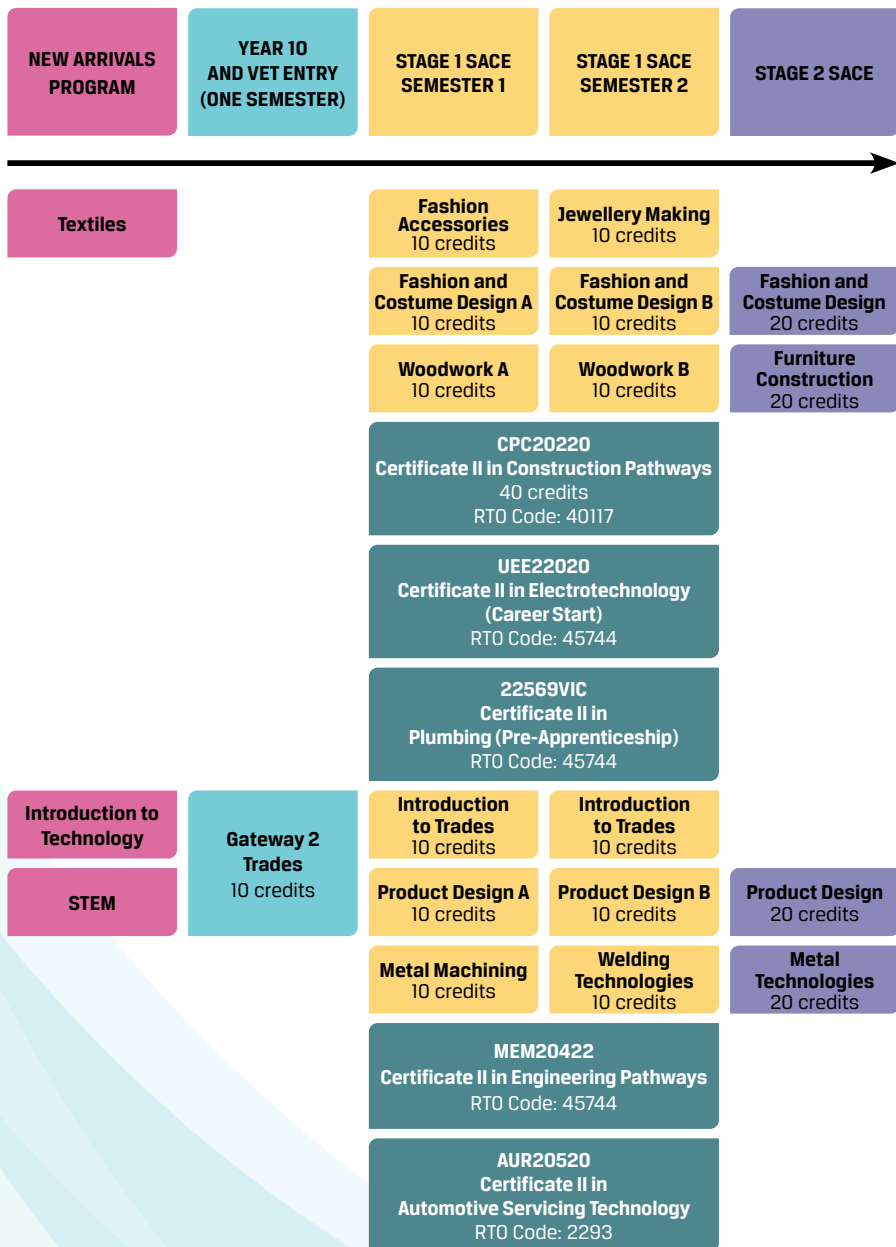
NEW ARRIVALS PROGRAM

YEAR 10 AND VET ENTRY (ONE SEMESTER)

STAGE 1 SACE SEMESTER 1

STAGE 1 SACE SEMESTER 2

STAGE 2 SACE

Textiles

Fashion Accessories
10 credits

Jewellery Making
10 credits

Fashion and Costume Design A
10 credits

Fashion and Costume Design B
10 credits

Fashion and Costume Design
20 credits

Woodwork A
10 credits

Woodwork B
10 credits

Furniture Construction
20 credits

CPC20220
Certificate II in Construction Pathways
40 credits
RTO Code: 40117

UEE22020
Certificate II in Electrotechnology (Career Start)
RTO Code: 45744

22569VIC
Certificate II in Plumbing (Pre-Apprenticeship)
RTO Code: 45744

Introduction to Technology

STEM

Gateway 2 Trades
10 credits

Introduction to Trades
10 credits

Introduction to Trades
10 credits

Product Design A
10 credits

Product Design B
10 credits

Product Design
20 credits

Metal Machining
10 credits

Welding Technologies
10 credits

Metal Technologies
20 credits

MEM20422
Certificate II in Engineering Pathways
RTO Code: 45744

AUR20520
Certificate II in Automotive Servicing Technology
RTO Code: 2293